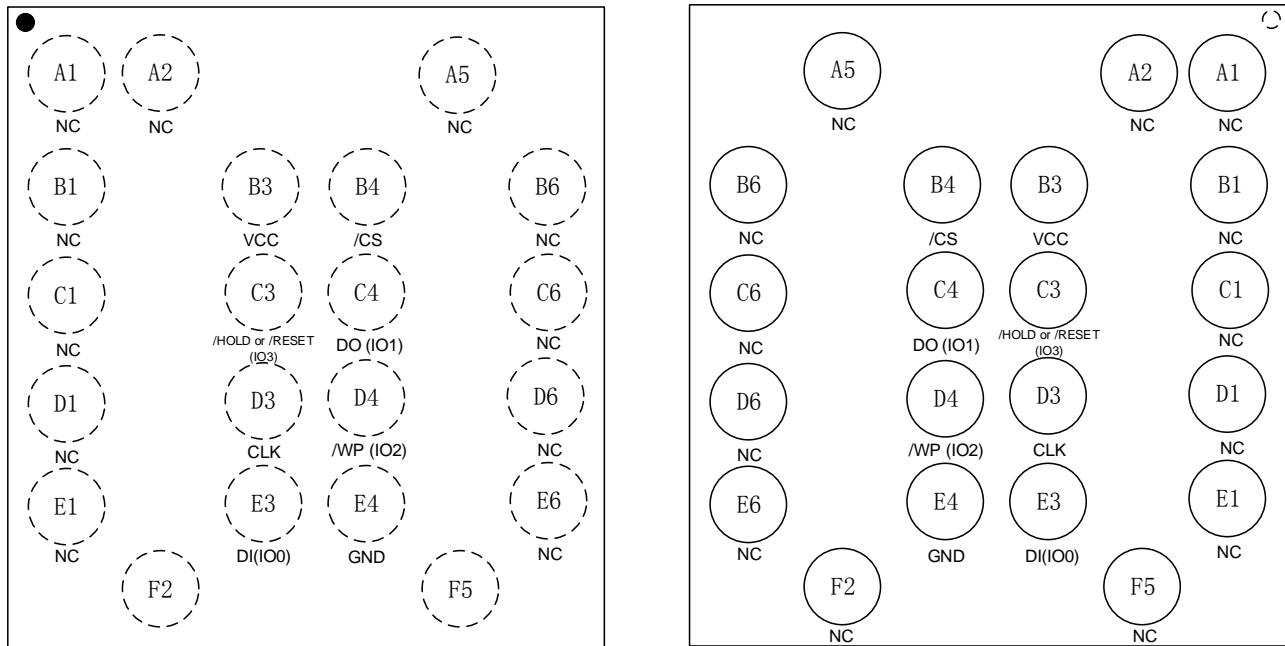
A1 A2 A5
NC NC NC

B1 B3 B4 B6
NC VCC /CS NC

C1 C3 C4 C6
NC /HOLD or /RESET (IO3) DO (IO1) NC

D1 D3 D4 D6
NC CLK /WP (IO2) NC

E1 E3 E4 E6
NC DI(IO0) GND NC

F2 F5

A5 A2 A1
NC NC NC

B6 B4 B3 B1
NC /CS VCC NC

C6 C4 C3 C1
NC DO (IO1) /HOLD or /RESET (IO3) NC

D6 D4 D3 D1
NC /WP (IO2) CLK NC

E6 E4 E3 E1
NC GND DI(IO0) NC

F2 F5
NC NC